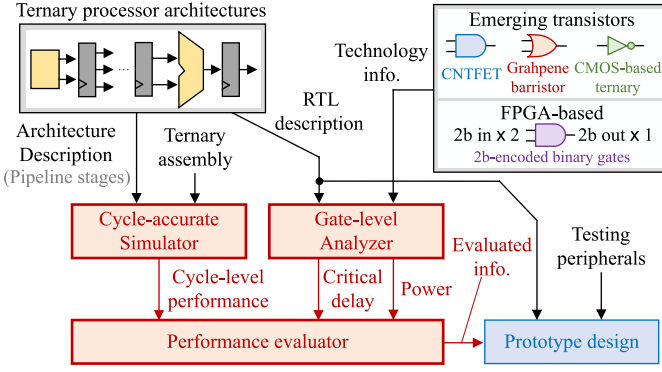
Ternary processor architectures

...

Architecture Description (Pipeline stages)

Ternary assembly

RTL description

Technology info.

Emerging transistors

CNTFET

Grahpene barristor

CMOS-based ternary

FPGA-based

2b in x 2

2b out x 1

2b-encoded binary gates

Cycle-accurate Simulator

Gate-level Analyzer

Cycle-level performance

Critical delay

Power

Evaluated info.

Testing peripherals

Performance evaluator

Prototype design